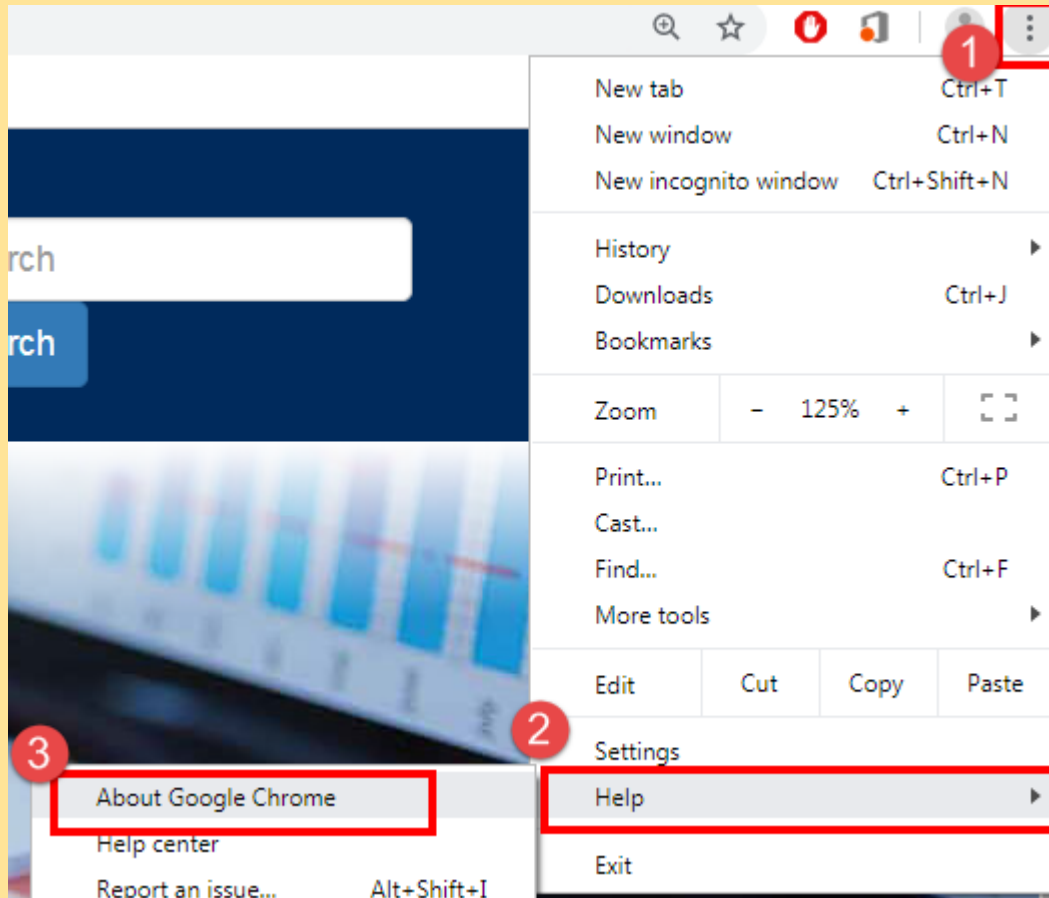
1

rch

rch

New tab Ctrl+T
New window Ctrl+N
New incognito window Ctrl+Shift+N

History
Downloads Ctrl+J
Bookmarks

Zoom – 125% +

Print... Ctrl+P
Cast...
Find... Ctrl+F
More tools

Edit Cut Copy Paste

2

Settings
Help

Exit

3

About Google Chrome
Help center
Report an issue... Alt+Shift+I